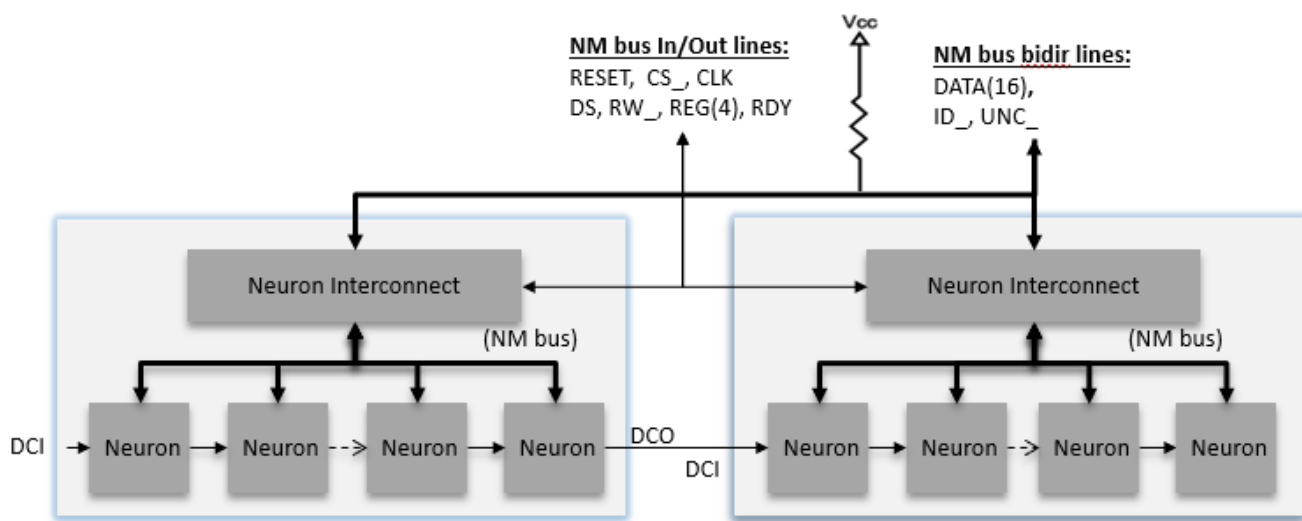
NM bus In/Out lines:
RESET, CS_, CLK
DS, RW_, REG(4), RDY

Vcc

NM bus bidir lines:
DATA(16),
ID_, UNC_

Neuron Interconnect

(NM bus)

DCI

Neuron

Neuron

Neuron

Neuron

DCO

DCI

Neuron Interconnect

(NM bus)

Neuron

Neuron

Neuron

Neuron